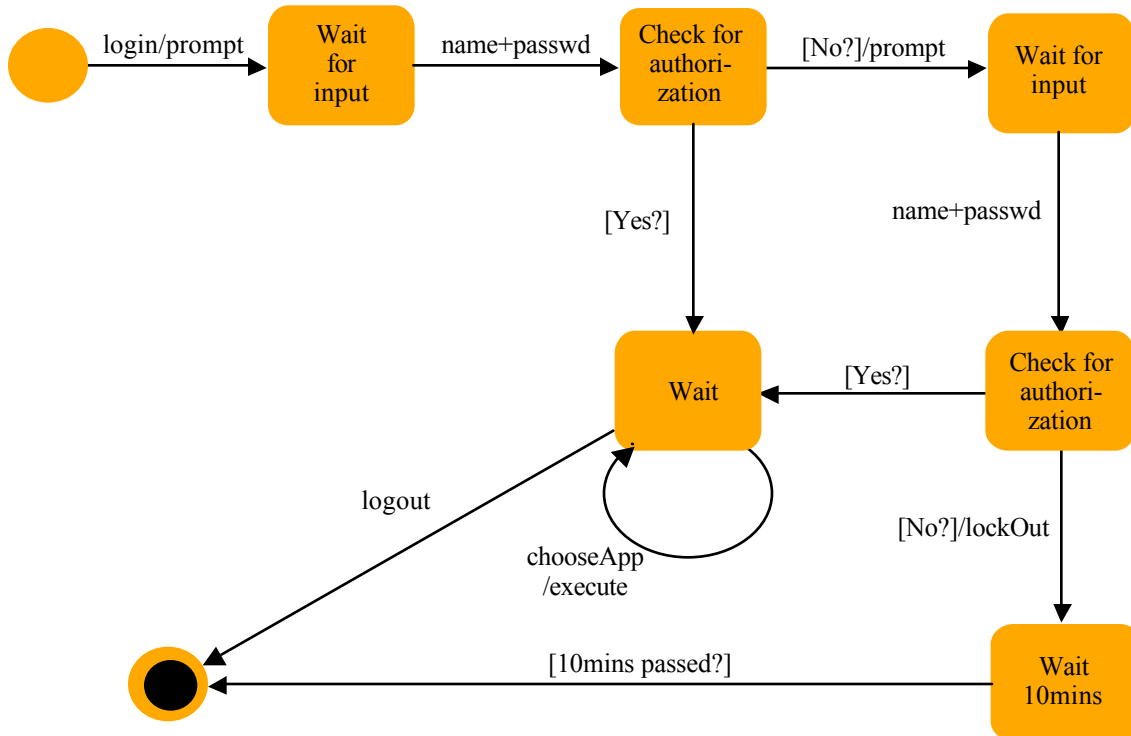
login/prompt

Wait for input

name+passwd

Check for authorization

[No?]/prompt

Wait for input

[Yes?]

name+passwd

Wait

[Yes?]

Check for authorization

logout

chooseApp /execute

[No?]/lockOut

[10mins passed?]

Wait 10mins